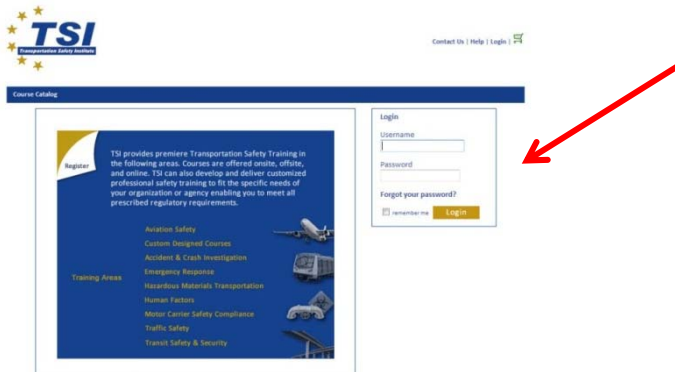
TSI
Transportation Safety Institute

Contact Us | Help | Login |

Course Catalog

Register

TSI provides premiere Transportation Safety Training in the following areas. Courses are offered onsite, offsite, and online. TSI can also develop and deliver customized professional safety training to fit the specific needs of your organization or agency enabling you to meet all prescribed regulatory requirements.

Training Areas

Aviation Safety
Custom Designed Courses
Accident & Crash Investigation
Emergency Response
Hazardous Materials Transportation
Human Factors
Motor Carrier Safety Compliance
Traffic Safety
Transit Safety & Security

Login
Username
Password
Forgot your password?
remember me
Login